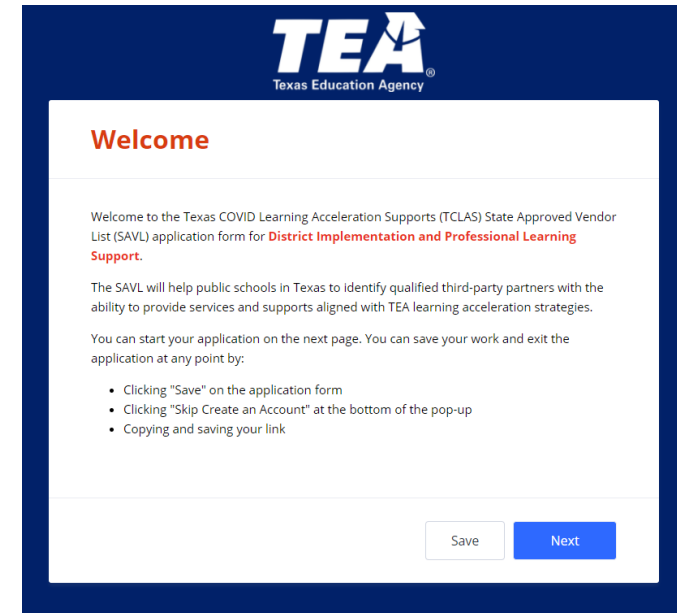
TEA®
Texas Education Agency

Welcome

Welcome to the Texas COVID Learning Acceleration Supports (TCLAS) State Approved Vendor List (SAVL) application form for District Implementation and Professional Learning Support.

The SAVL will help public schools in Texas to identify qualified third-party partners with the ability to provide services and supports aligned with TEA learning acceleration strategies.

You can start your application on the next page. You can save your work and exit the application at any point by:

- Clicking "Save" on the application form
- Clicking "Skip Create an Account" at the bottom of the pop-up
- Copying and saving your link

Save

Next